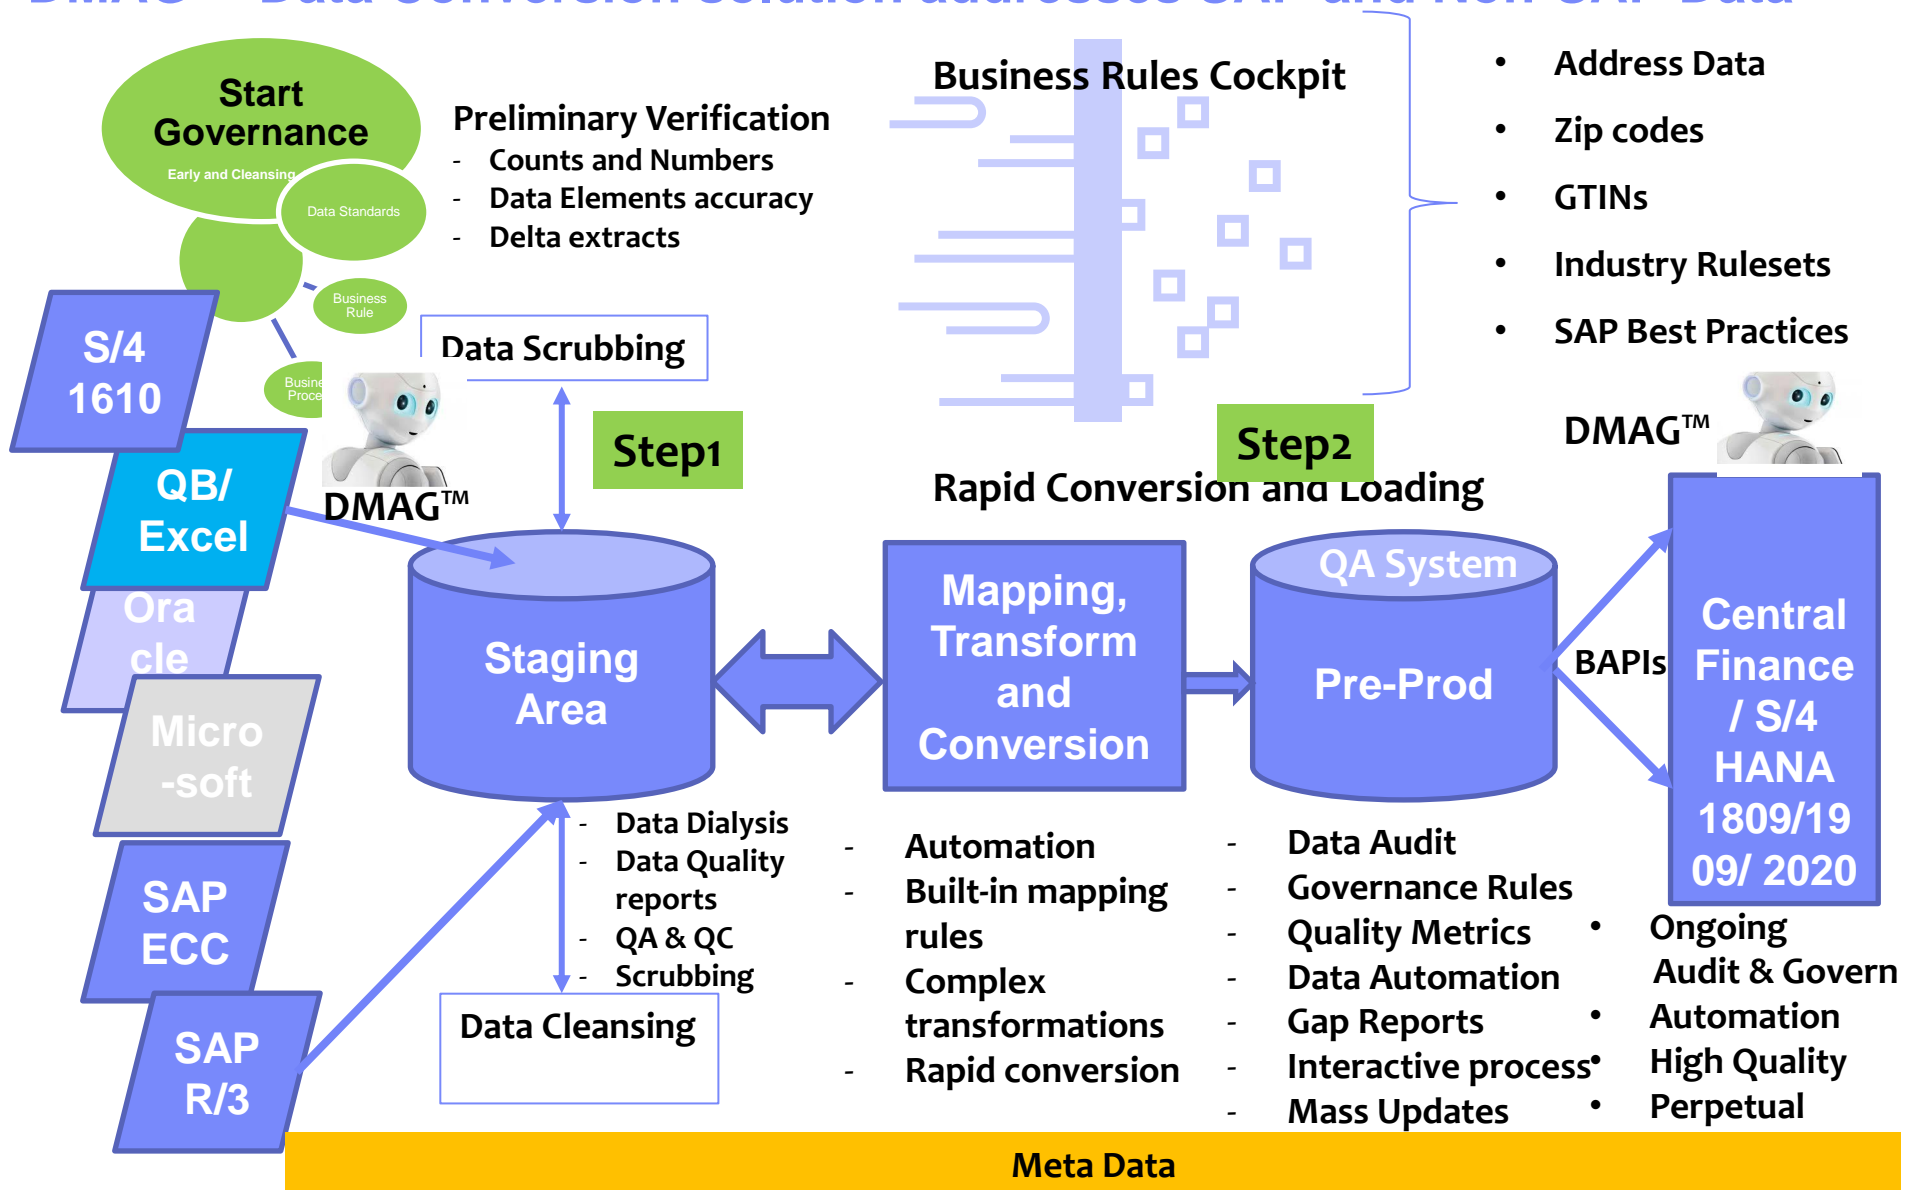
Start Governance
Early and Cleansing
Data Standards
Business Rule
Busine Proce

Preliminary Verification
- Counts and Numbers
- Data Elements accuracy
- Delta extracts

Business Rules Cockpit

- Address Data
- Zip codes
- GTINs
- Industry Rulesets
- SAP Best Practices

S/4 1610
QB/ Excel
Ora cle
Micro -soft
SAP ECC
SAP R/3

Data Scrubbing
Step1
DMAG™
Step2
Rapid Conversion and Loading
DMAG™

Staging Area
Mapping, Transform and Conversion
QA System
Pre-Prod
BAPIs
Central Finance / S/4 HANA 1809/19 09/ 2020

- Data Dialysis
- Data Quality reports
- QA & QC
- Scrubbing

Data Cleansing

- Automation
- Built-in mapping rules
- Complex transformations
- Rapid conversion

- Data Audit
- Governance Rules
- Quality Metrics
- Data Automation
- Gap Reports
- Interactive process
- Mass Updates

- Ongoing Audit & Govern
- Automation
- High Quality
- Perpetual

Meta Data